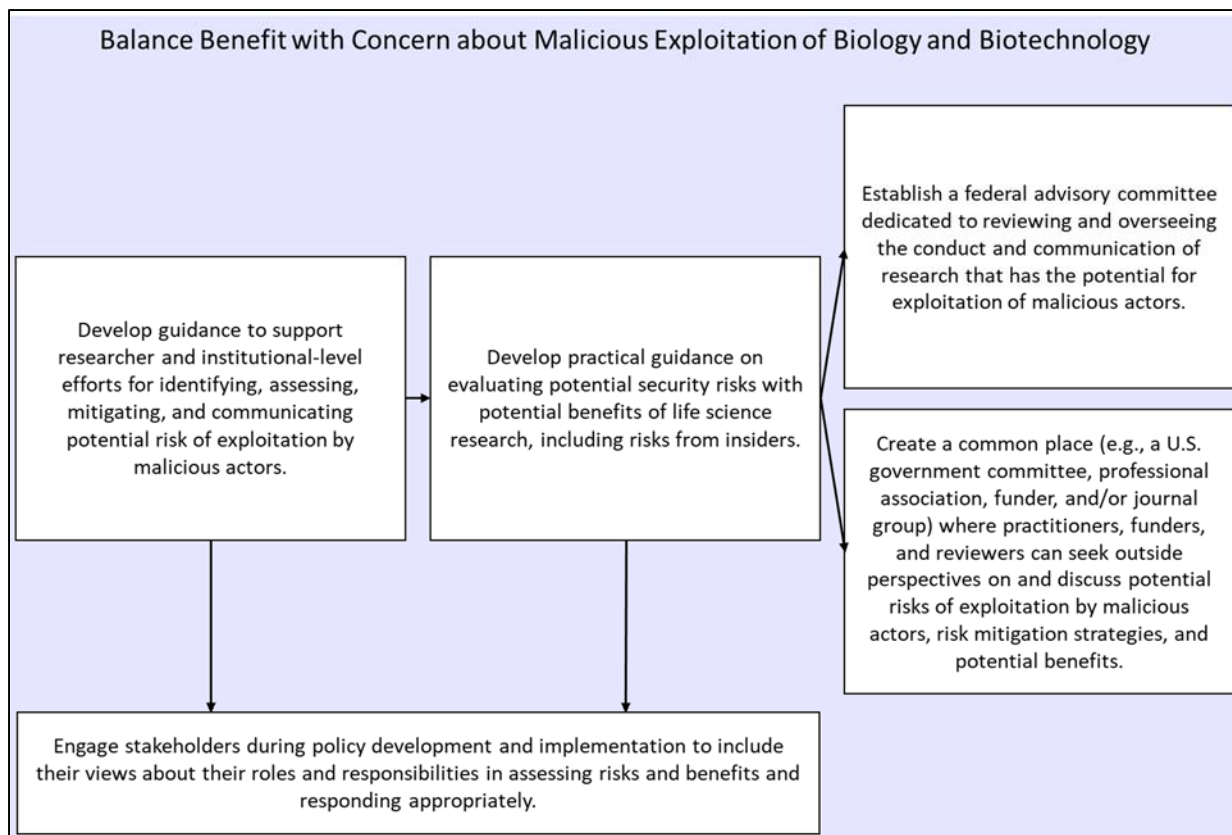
Balance Benefit with Concern about Malicious Exploitation of Biology and Biotechnology

Develop guidance to support researcher and institutional-level efforts for identifying, assessing, mitigating, and communicating potential risk of exploitation by malicious actors.

Develop practical guidance on evaluating potential security risks with potential benefits of life science research, including risks from insiders.

Establish a federal advisory committee dedicated to reviewing and overseeing the conduct and communication of research that has the potential for exploitation of malicious actors.

Create a common place (e.g., a U.S. government committee, professional association, funder, and/or journal group) where practitioners, funders, and reviewers can seek outside perspectives on and discuss potential risks of exploitation by malicious actors, risk mitigation strategies, and potential benefits.

Engage stakeholders during policy development and implementation to include their views about their roles and responsibilities in assessing risks and benefits and responding appropriately.